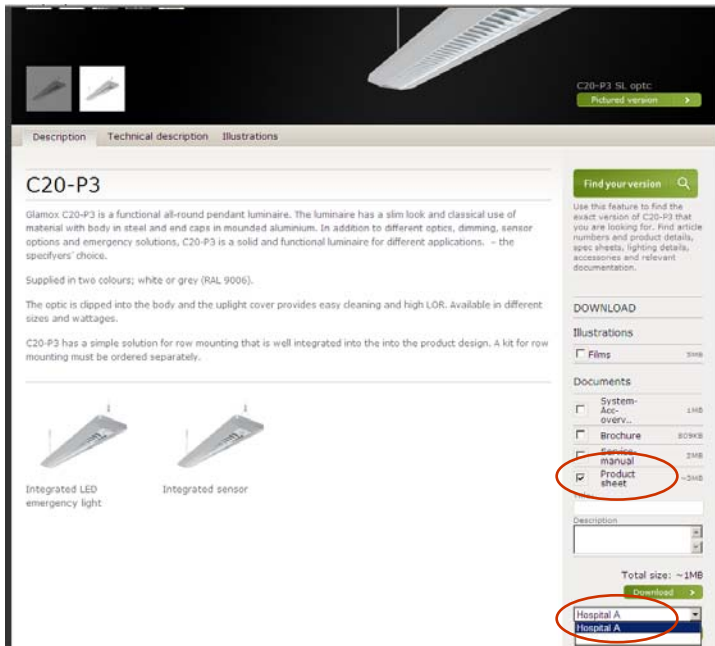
C20-P3 SL optc

Pictured version

Description Technical description Illustrations

C20-P3

Glamox C20-P3 is a functional all-round pendant luminaire. The luminaire has a slim look and classical use of material with body in steel and end caps in mounded aluminium. In addition to different optics, dimming, sensor options and emergency solutions, C20-P3 is a solid and functional luminaire for different applications. – the specifyers' choice.

Supplied in two colours; white or grey (RAL 9006).

The optic is clipped into the body and the uplight cover provides easy cleaning and high LOR. Available in different sizes and wattages.

C20-P3 has a simple solution for row mounting that is well integrated into the into the product design. A kit for row mounting must be ordered separately.

Integrated LED emergency light

Integrated sensor

Find your version

Use this feature to find the exact version of C20-P3 that you are looking for. Find article numbers and product details, spec sheets, lighting details, accessories and relevant documentation.

DOWNLOAD

Illustrations

Films 5MB

Documents

System-Acc-overv.. 1MB

Brochure 809KB

Service-manual 2MB

Product sheet ~3MB

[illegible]

Description

Total size: ~1MB

Download

Hospital A

Hospital A